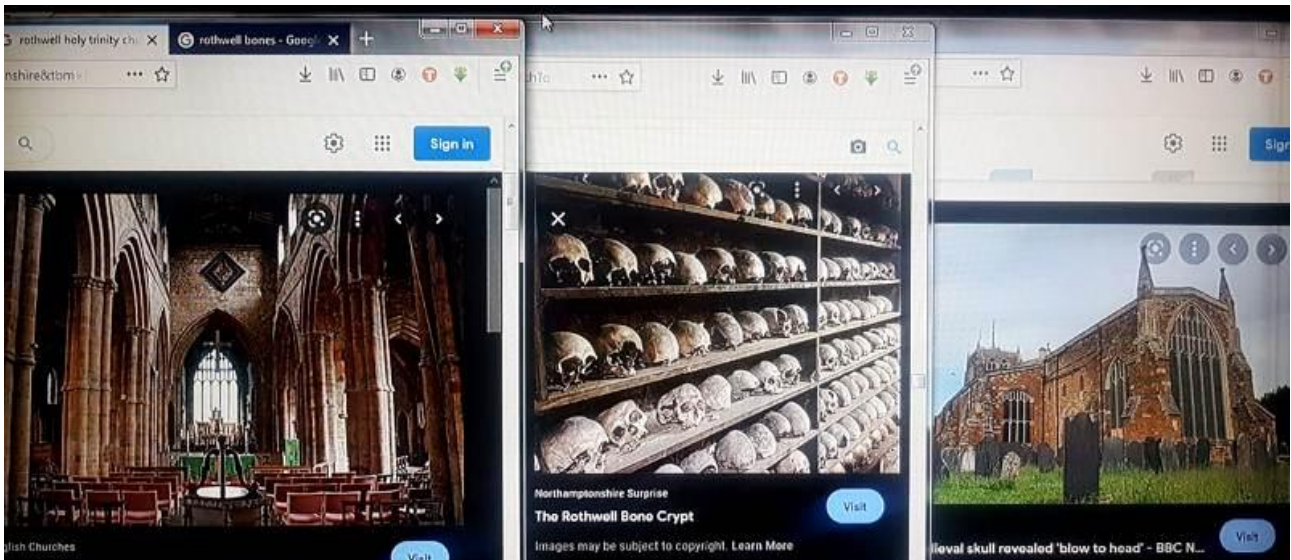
rothwell holy trinity ch ×
rothwell bones - Googl ×
+
nshire&tbm=
Sign in
Visit
glish Churches

Northamptonshire Surprise
The Rothwell Bone Crypt
Visit
Images may be subject to copyright. Learn More

Sign
dieval skull revealed 'blow to head' - BBC N...
Visit